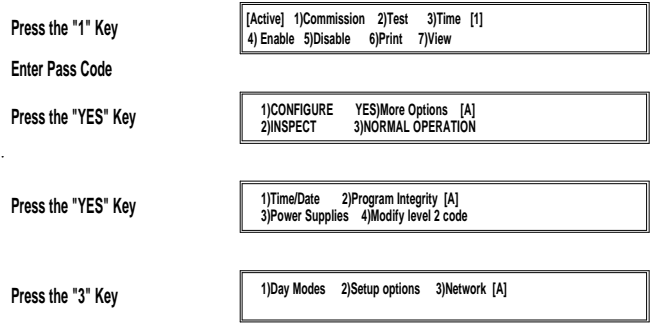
Press the "1" Key

[Active] 1)Commission 2)Test 3)Time [1]
4) Enable 5)Disable 6)Print 7)View

Enter Pass Code

Press the "YES" Key

1)CONFIGURE YES)More Options [A]
2)INSPECT 3)NORMAL OPERATION

Press the "YES" Key

1)Time/Date 2)Program Integrity [A]
3)Power Supplies 4)Modify level 2 code

Press the "3" Key

1)Day Modes 2)Setup options 3)Network [A]